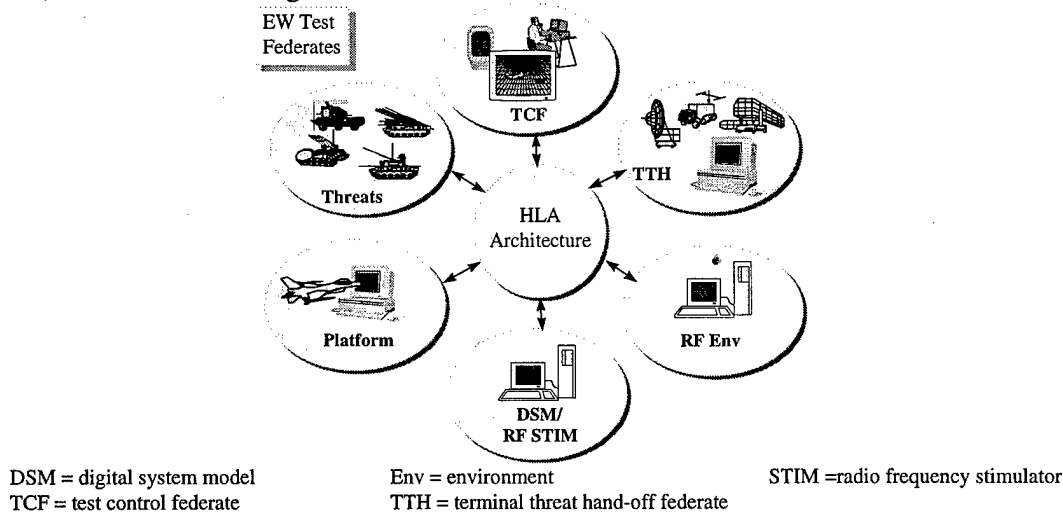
EW Test Federates

TCF

Threats

TTH

HLA Architecture

Platform

RF Env

DSM/ RF STIM

DSM = digital system model
TCF = test control federate

Env = environment
TTH = terminal threat hand-off federate

STIM =radio frequency stimulator